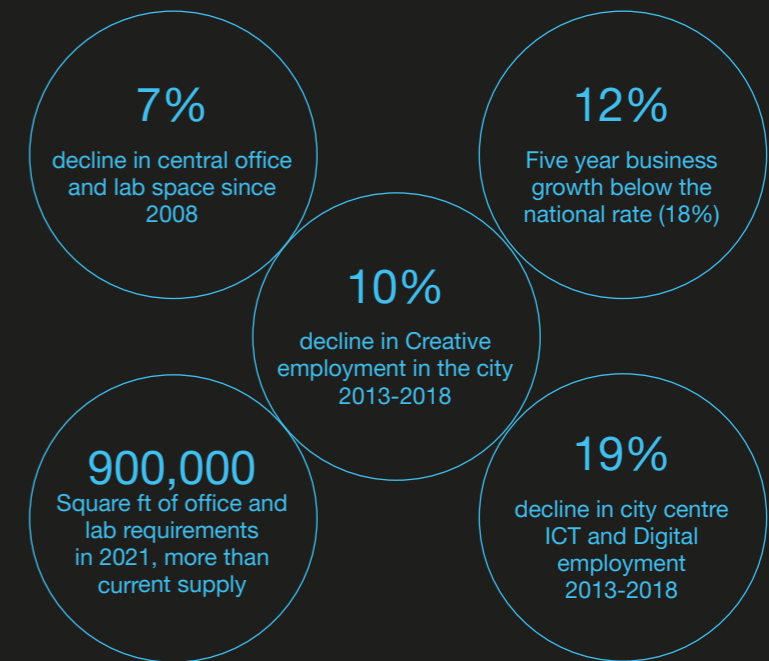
7%

decline in central office and lab space since 2008

12%

Five year business growth below the national rate (18%)

10%

decline in Creative employment in the city 2013-2018

900,000

Square ft of office and lab requirements in 2021, more than current supply

19%

decline in city centre ICT and Digital employment 2013-2018